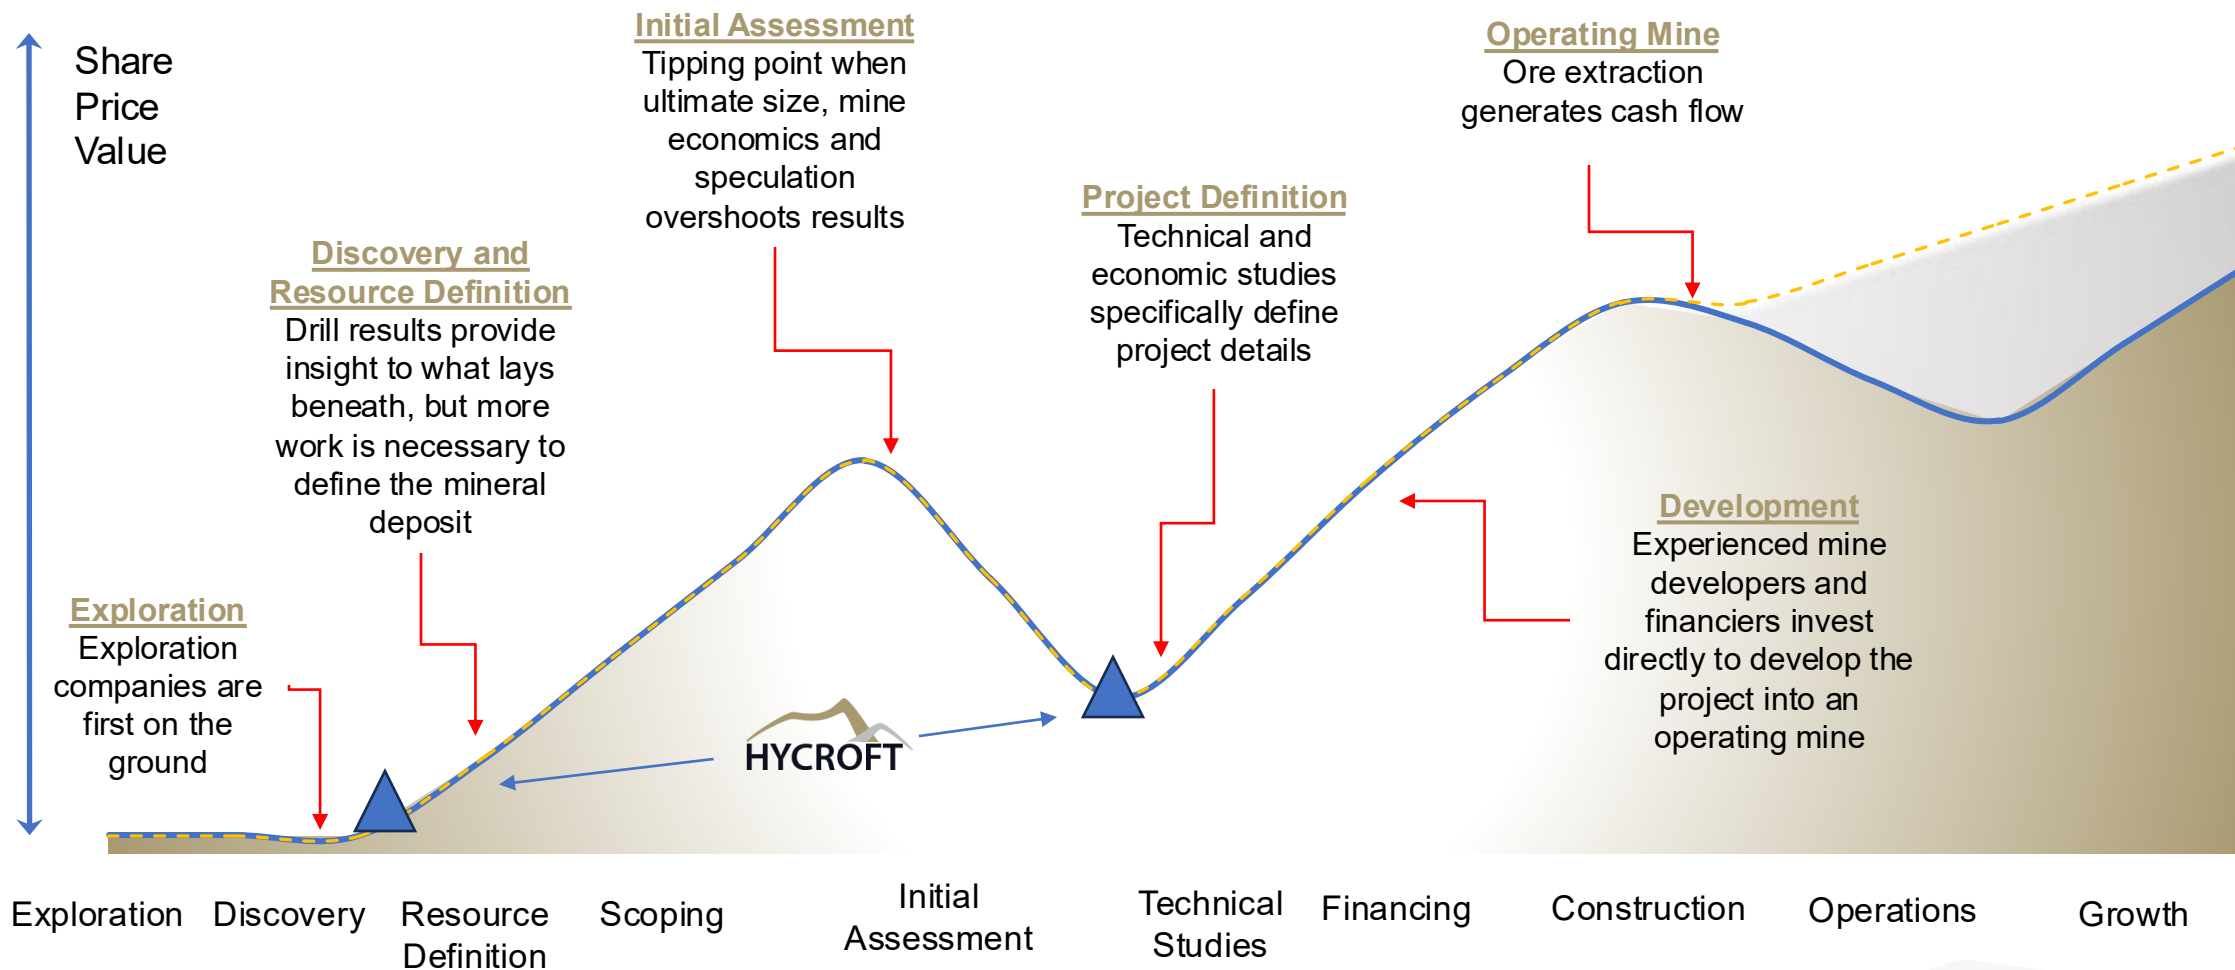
Share Price Value

Initial Assessment
Tipping point when ultimate size, mine economics and speculation overshoots results

Operating Mine
Ore extraction generates cash flow

Project Definition
Technical and economic studies specifically define project details

Discovery and Resource Definition
Drill results provide insight to what lays beneath, but more work is necessary to define the mineral deposit

Development
Experienced mine developers and financiers invest directly to develop the project into an operating mine

Exploration
Exploration companies are first on the ground

HYCROFT

Exploration

Discovery

Resource Definition

Scoping

Initial Assessment

Technical Studies

Financing

Construction

Operations

Growth